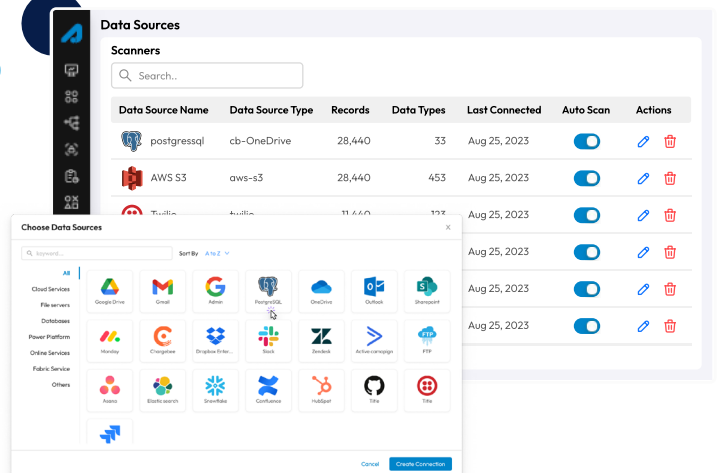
Data Sources

Scanners

Search..

| Data Source Name | Data Source Type | Records | Data Types | Last Connected | Auto Scan | Actions |
|---|---|---|---|---|---|---|
| postgressql | cb-OneDrive | 28,440 | 33 | Aug 25, 2023 | | |
| AWS S3 | aws-s3 | 28,440 | 453 | Aug 25, 2023 | | |
| Twilio | twilio | 11,440 | 123 | Aug 25, 2023 | | |
| | | | | Aug 25, 2023 | | |
| | | | | Aug 25, 2023 | | |
| | | | | Aug 25, 2023 | | |

Choose Data Sources

×

keyword...

Sort By A to Z

All
Cloud Services
File servers
Databases
Power Platform
Online Services
Fabric Service
Others

Google Drive
Gmail
Admin
PostgreSQL
OneDrive
Outlook
Sharepoint
Monday
Chargebee
Dropbox Enter...
Slack
Zendesk
Active campaign
FTP
Asana
Elastic search
Snowflake
Confluence
HubSpot
Title
Title

Cancel
Create Connection